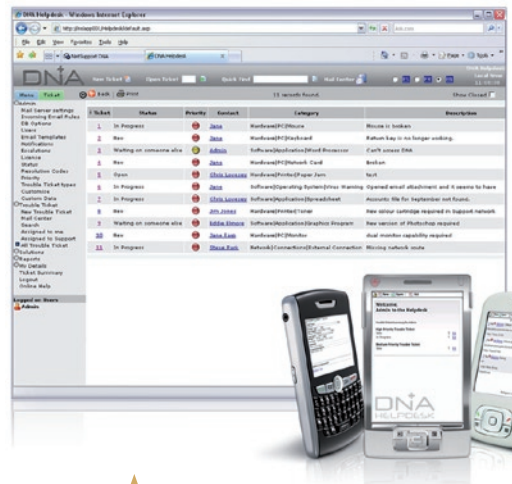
DNA Helpdesk - Windows Internet Explorer

http://helpdesk/Default.asp

File Edit View Favorites Tools Help

DNA Helpdesk

DNA

New Ticket Open Ticket Quick Find Mail Center

Menu Ticket

Back Print

11 records found.

Show Closed

Admin
Mail Server settings
Incoming Email Rules
DB Options
Users
Email Templates
Notifications
Escalations
Licence
Status
Resolution Codes
Priority
Trouble Ticket types
Customize
Custom Data
Trouble Ticket
New Trouble Ticket
Mail Center
Search
Assigned to me
Assigned to Support
All Trouble Ticket
Solutions
Reports
My Details
Ticket Summary
Logout
Online Help

Logged on Users
Admin

| Ticket | Status | Priority | Contact | Category | Description |
|---|---|---|---|---|---|
| 1 | In Progress | | Jane | Hardware\PC\Mouse | Mouse is broken |
| 2 | New | | Jane | Hardware\PC\Keyboard | Return key is no longer working. |
| 3 | Waiting on someone else | | Admin | Software\Application\Word Processor | Can't access DNA |
| 4 | New | | Jane | Hardware\PC\Network Card | Broken |
| 5 | Open | | Chris Lovejoy | Hardware\Printer\Paper Jam | test |
| 6 | In Progress | | Chris Lovejoy | Software\Operating System\Virus Warning | Opened email attachment and it seems to have |
| 7 | In Progress | | Chris Lovejoy | Software\Application\Spreadsheet | Accounts file for September not found. |
| 8 | New | | Jim Jones | Hardware\Printer\Toner | New colour cartridge required in Support network |
| 9 | Waiting on someone else | | Eddie Elmore | Software\Application\Graphics Program | New version of Photoshop required |
| 10 | New | | Jane Egan | Hardware\PC\Monitor | dual monitor capability required |
| 11 | In Progress | | Steve Egan | Network\Connections\External Connection | Missing network route |

Welcome
Admin to the Helpdesk

DNA
HELPDESK